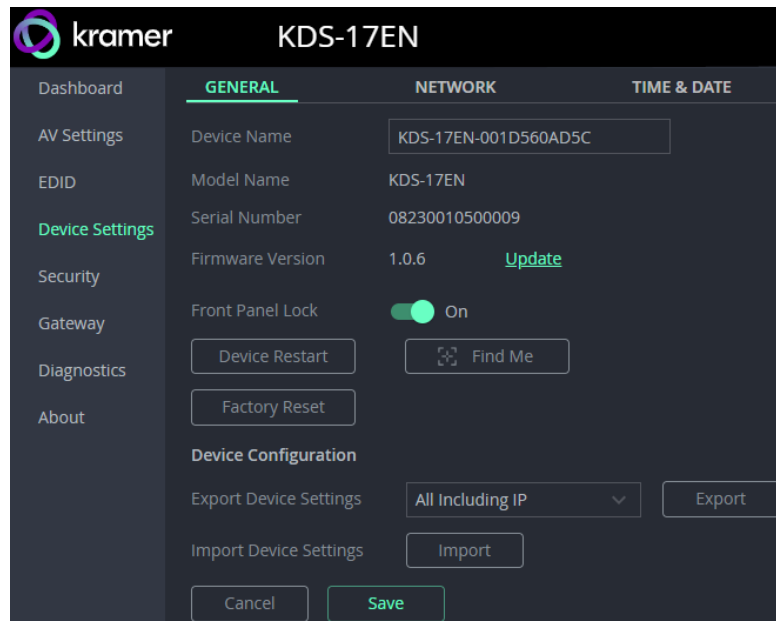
kramer KDS-17EN

Dashboard
AV Settings
EDID
Device Settings
Security
Gateway
Diagnostics
About

GENERAL NETWORK TIME & DATE

Device Name KDS-17EN-001D560AD5C
Model Name KDS-17EN
Serial Number 08230010500009
Firmware Version 1.0.6 Update

Front Panel Lock On

Device Restart
Find Me
Factory Reset

Device Configuration

Export Device Settings All Including IP Export
Import Device Settings Import

Cancel Save